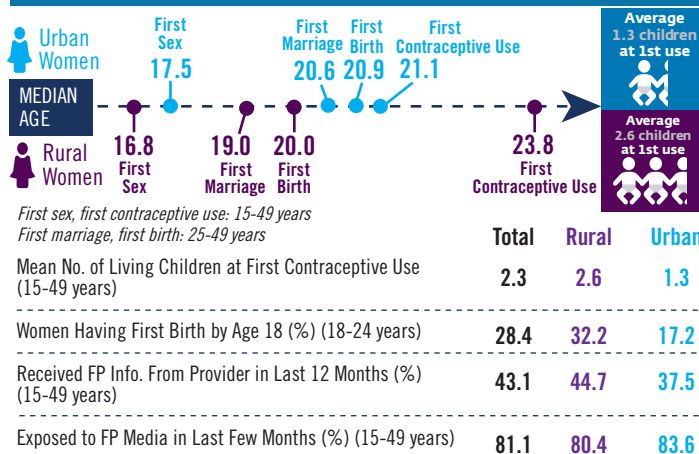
Urban Women

First Sex 17.5

First Marriage 20.6

First Birth 20.9

First Contraceptive Use 21.1

Average 1.3 children at 1st use

MEDIAN AGE

Rural Women

16.8 First Sex

19.0 First Marriage

20.0 First Birth

23.8 First Contraceptive Use

Average 2.6 children at 1st use

First sex, first contraceptive use: 15-49 years
First marriage, first birth: 25-49 years

| | Total | Rural | Urban |
|---|---|---|---|
| Mean No. of Living Children at First Contraceptive Use (15-49 years) | 2.3 | 2.6 | 1.3 |
| Women Having First Birth by Age 18 (%) (18-24 years) | 28.4 | 32.2 | 17.2 |
| Received FP Info. From Provider in Last 12 Months (%) (15-49 years) | 43.1 | 44.7 | 37.5 |
| Exposed to FP Media in Last Few Months (%) (15-49 years) | 81.1 | 80.4 | 83.6 |